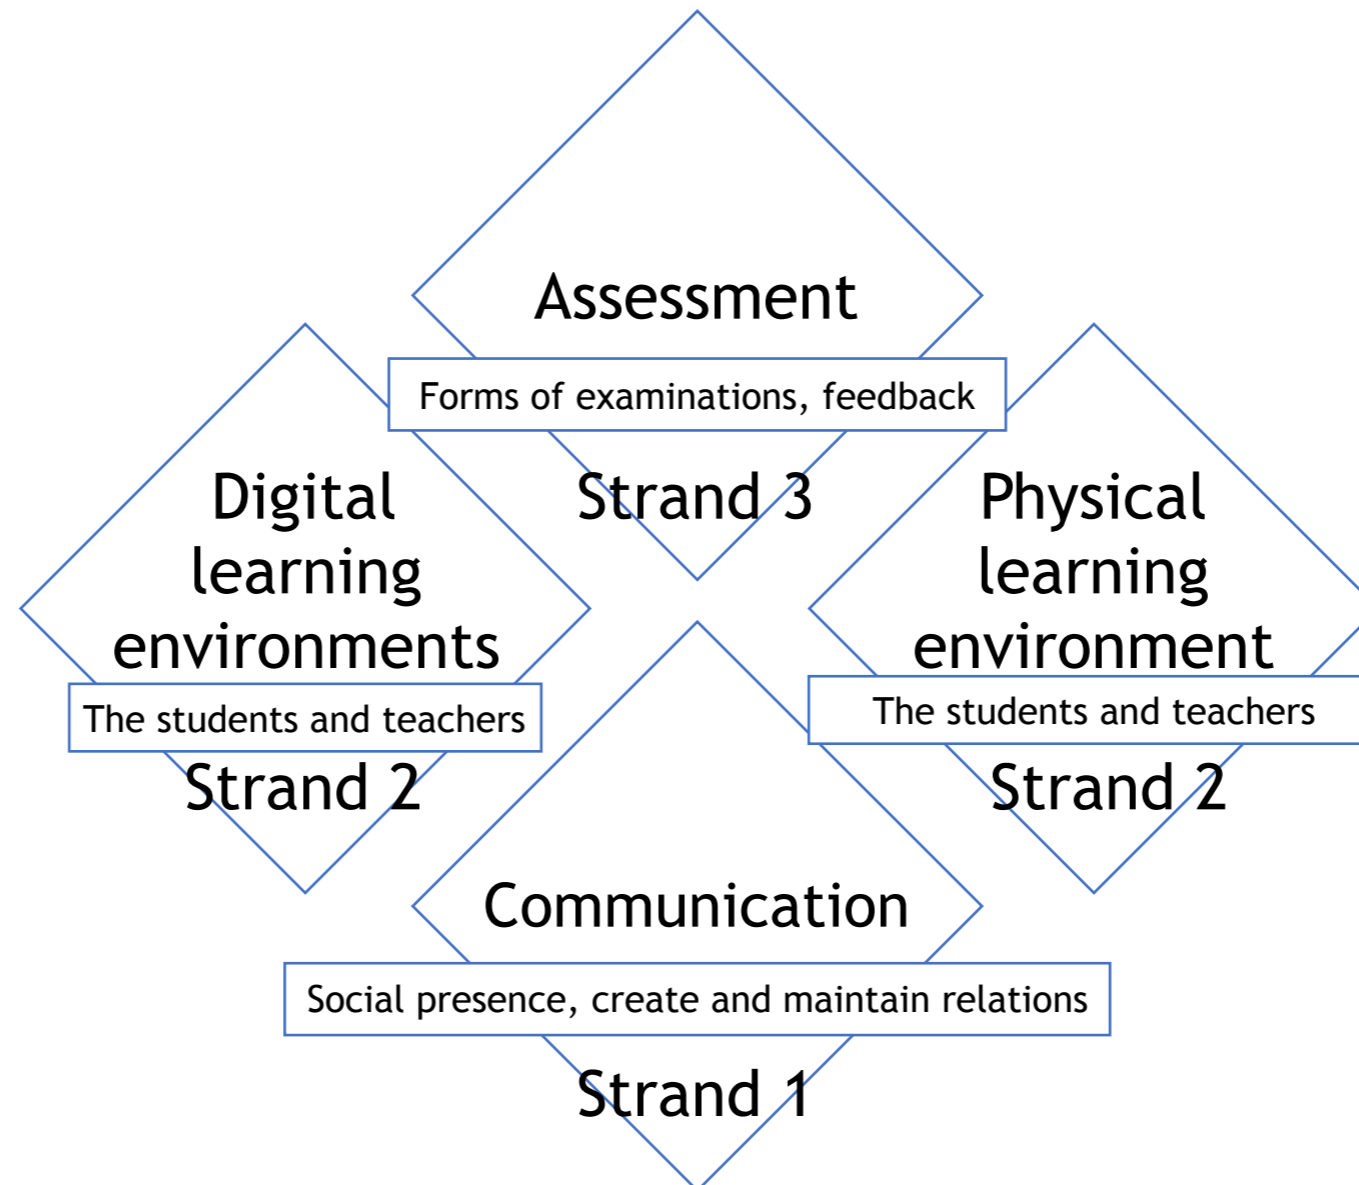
Assessment

Forms of examinations, feedback

Strand 3

Digital learning environments

The students and teachers

Strand 2

Physical learning environment

The students and teachers

Strand 2

Communication

Social presence, create and maintain relations

Strand 1